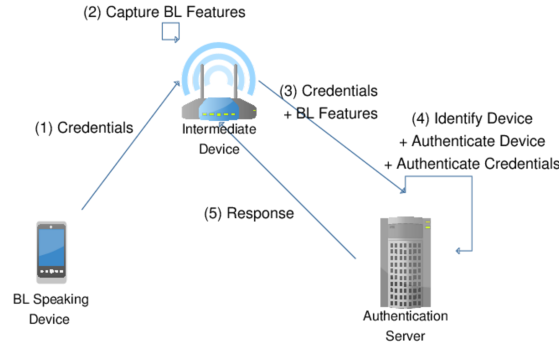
(2) Capture BL Features

(1) Credentials

Intermediate Device

(3) Credentials + BL Features

(4) Identify Device + Authenticate Device + Authenticate Credentials

(5) Response

BL Speaking Device

Authentication Server